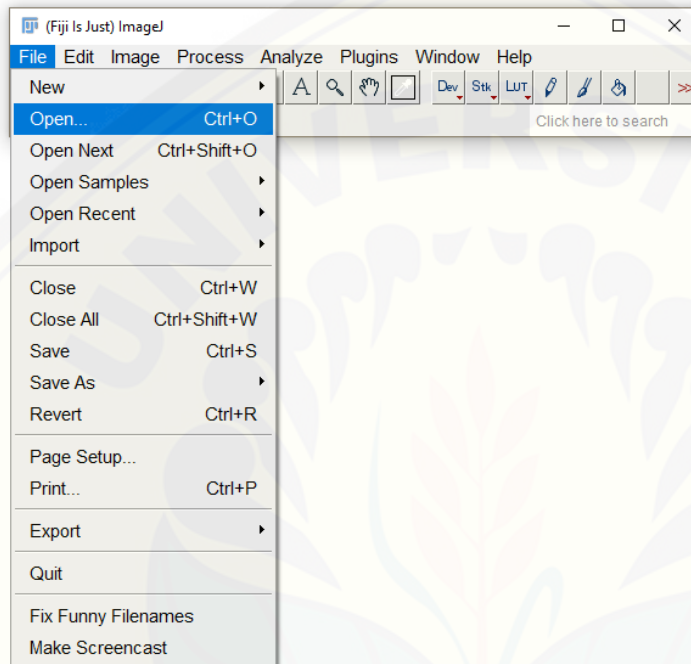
(Fiji Is Just) ImageJ

File Edit Image Process Analyze Plugins Window Help

A Dev Stk LUT >>

Click here to search

New
Open... Ctrl+O
Open Next Ctrl+Shift+O
Open Samples
Open Recent
Import

Close Ctrl+W
Close All Ctrl+Shift+W
Save Ctrl+S
Save As
Revert Ctrl+R

Page Setup...
Print... Ctrl+P

Export

Quit

Fix Funny Filenames
Make Screencast